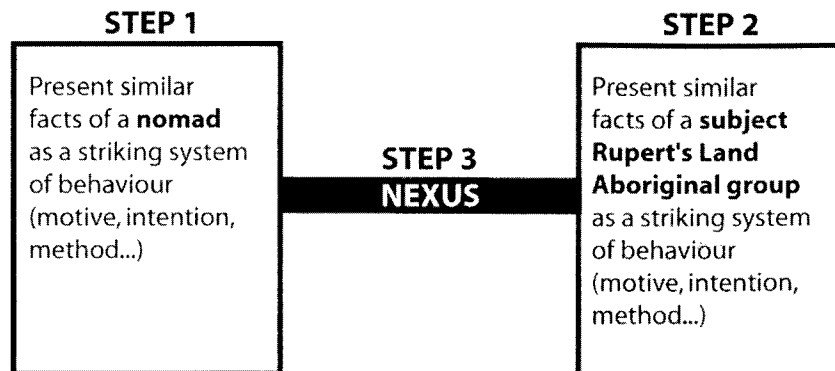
STEP 1

Present similar facts of a **nomad** as a striking system of behaviour (motive, intention, method...)

STEP 3

NEXUS

STEP 2

Present similar facts of a **subject Rupert's Land Aboriginal group** as a striking system of behaviour (motive, intention, method...)